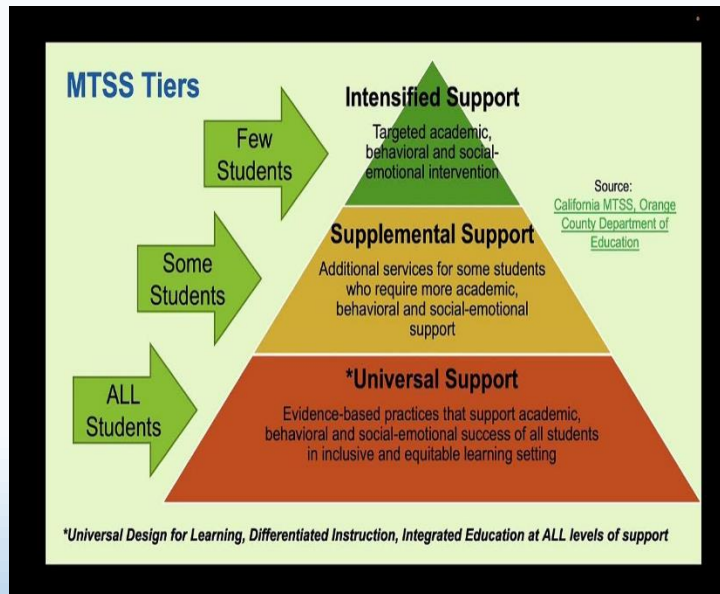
MTSS Tiers

Few Students

Intensified Support

Targeted academic, behavioral and social-emotional intervention

Source:
California MTSS, Orange County Department of Education

Some Students

Supplemental Support

Additional services for some students who require more academic, behavioral and social-emotional support

ALL Students

*Universal Support

Evidence-based practices that support academic, behavioral and social-emotional success of all students in inclusive and equitable learning setting

*Universal Design for Learning, Differentiated Instruction, Integrated Education at ALL levels of support